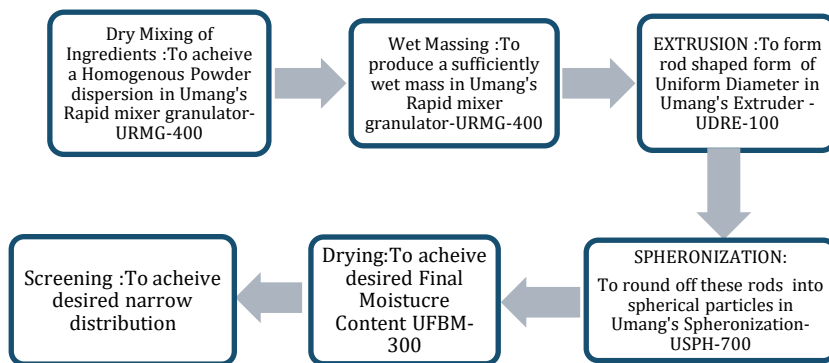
Dry Mixing of Ingredients :To acheive a Homogenous Powder dispersion in Umang's Rapid mixer granulator-URMG-400

Wet Massing :To produce a sufficiently wet mass in Umang's Rapid mixer granulator-URMG-400

EXTRUSION :To form rod shaped form of Uniform Diameter in Umang's Extruder - UDRE-100

SPHERONIZATION:

To round off these rods into spherical particles in Umang's Spheronization-USPH-700

Drying:To acheive desired Final Moisture Content UFBM-300

Screening :To acheive desired narrow distribution